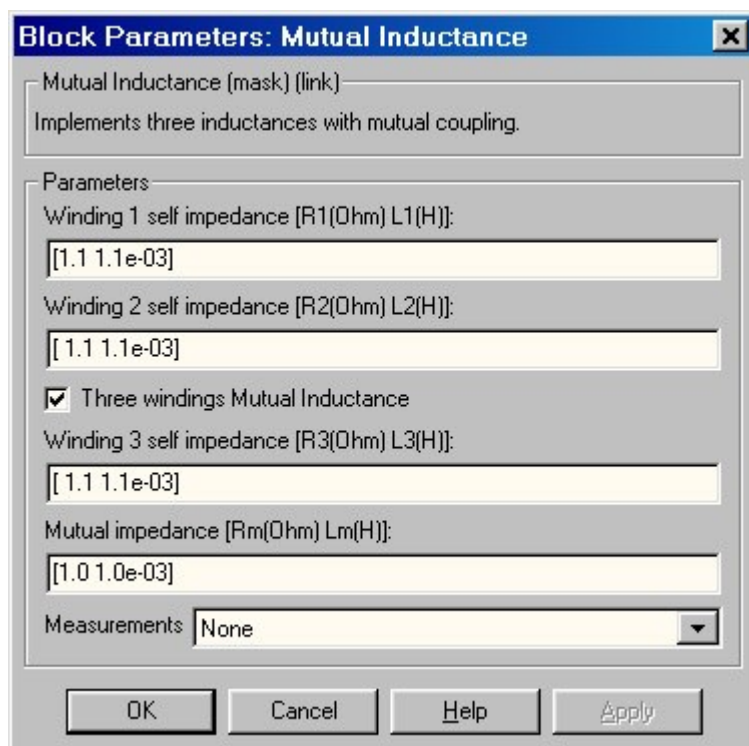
Block Parameters: Mutual Inductance

Mutual Inductance (mask) (link)

Implements three inductances with mutual coupling.

Parameters

Winding 1 self impedance [R1(Ohm) L1(H)]:

[1.1 1.1e-03]

Winding 2 self impedance [R2(Ohm) L2(H)]:

[ 1.1 1.1e-03]

Three windings Mutual Inductance

Winding 3 self impedance [R3(Ohm) L3(H)]:

[ 1.1 1.1e-03]

Mutual impedance [Rm(Ohm) Lm(H)]:

[1.0 1.0e-03]

Measurements None

OK Cancel Help Apply